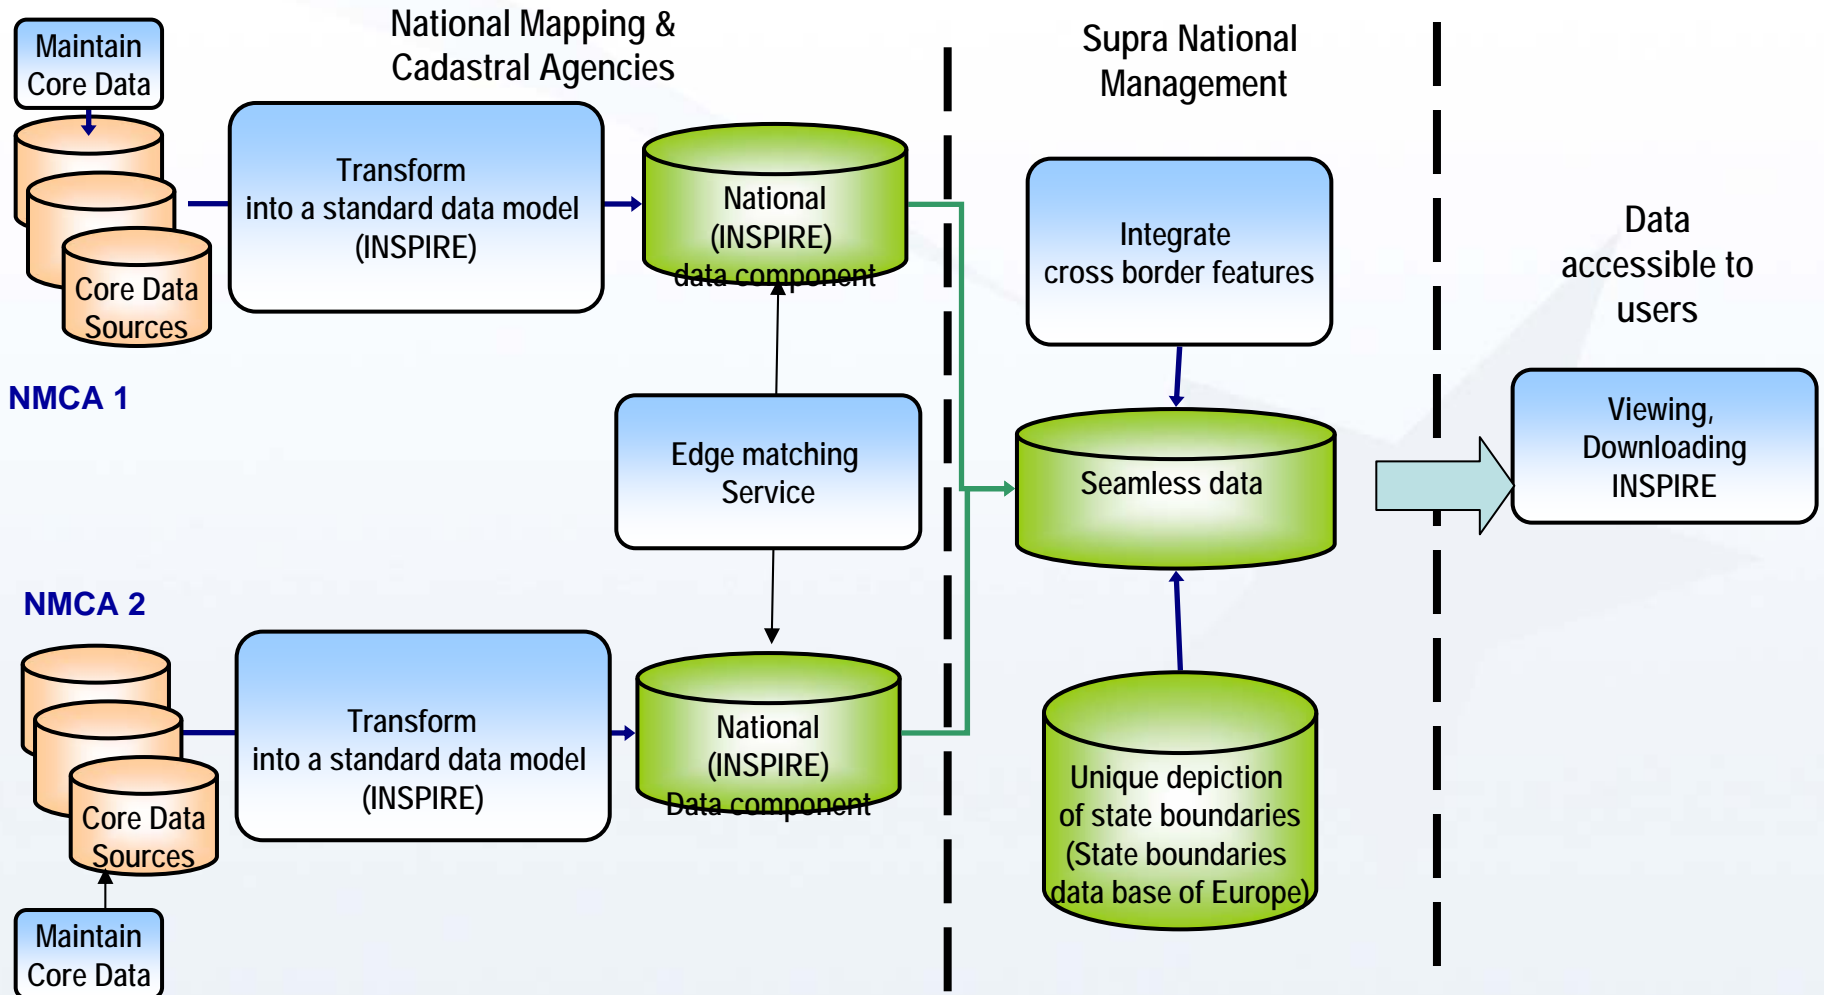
National Mapping & Cadastral Agencies

Supra National Management

Maintain Core Data

Core Data Sources

Transform into a standard data model (INSPIRE)

National (INSPIRE) data component

Integrate cross border features

Data accessible to users

NMCA 1

Edge matching Service

Seamless data

Viewing, Downloading INSPIRE

NMCA 2

Core Data Sources

Transform into a standard data model (INSPIRE)

National (INSPIRE) Data component

Unique depiction of state boundaries (State boundaries data base of Europe)

Maintain Core Data